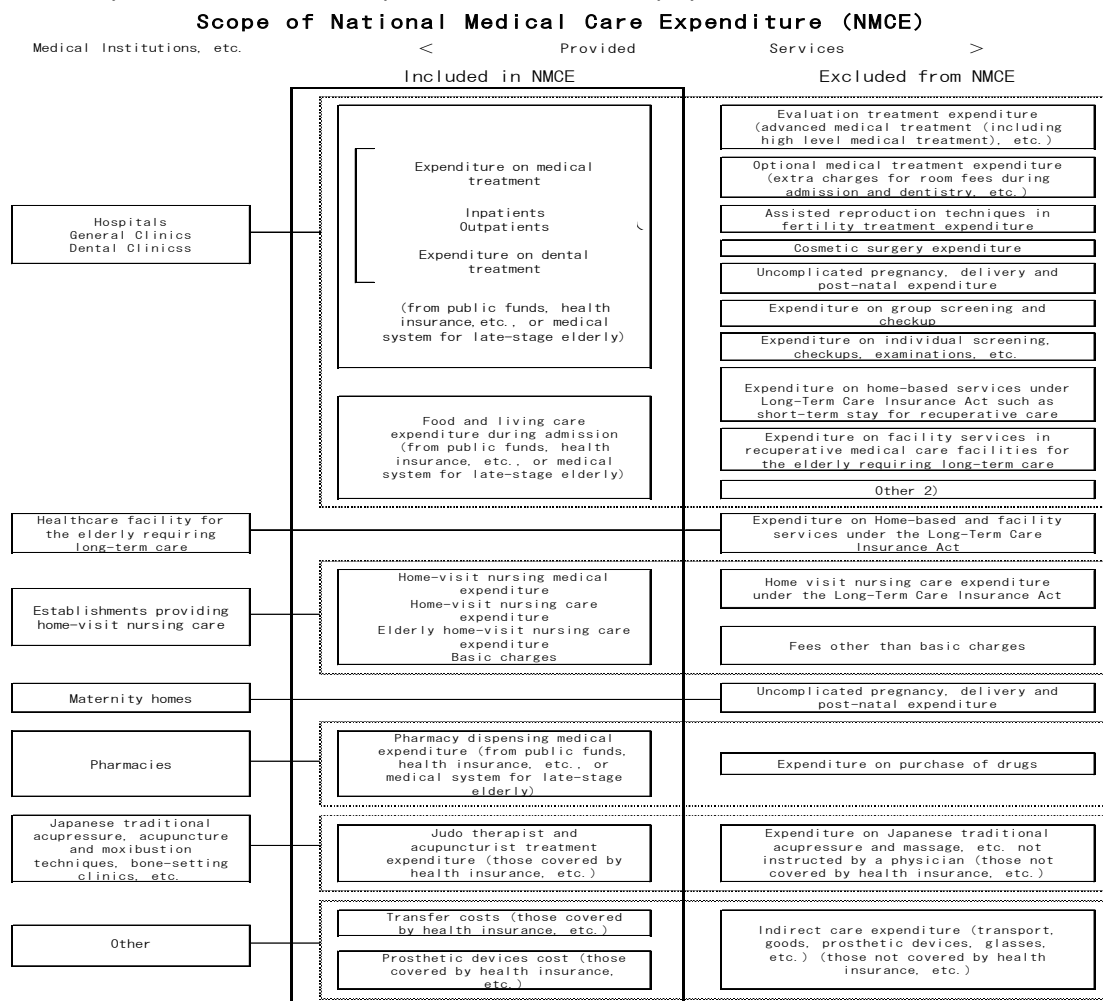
Scope of National Medical Care Expenditure (NMCE)

Medical Institutions, etc. < Provided Services >

Included in NMCE

Excluded from NMCE

Hospitals
General Clinics
Dental Clinicss

Expenditure on medical treatment

Inpatients
Outpatients

Expenditure on dental treatment

(from public funds, health insurance,etc., or medical system for late-stage elderly)

Food and living care expenditure during admission (from public funds, health insurance, etc., or medical system for late-stage elderly)

Evaluation treatment expenditure (advanced medical treatment (including high level medical treatment), etc.)

Optional medical treatment expenditure (extra charges for room fees during admission and dentistry, etc.)

Assisted reproduction techniques in fertility treatment expenditure

Cosmetic surgery expenditure

Uncomplicated pregnancy, delivery and post-natal expenditure

Expenditure on group screening and checkup

Expenditure on individual screening, checkups, examinations, etc.

Expenditure on home-based services under Long-Term Care Insurance Act such as short-term stay for recuperative care

Expenditure on facility services in recuperative medical care facilities for the elderly requiring long-term care

Other 2)

Healthcare facility for the elderly requiring long-term care

Expenditure on Home-based and facility services under the Long-Term Care Insurance Act

Establishments providing home-visit nursing care

Home-visit nursing medical expenditure
Home-visit nursing care expenditure
Elderly home-visit nursing care expenditure
Basic charges

Home visit nursing care expenditure under the Long-Term Care Insurance Act

Fees other than basic charges

Maternity homes

Uncomplicated pregnancy, delivery and post-natal expenditure

Pharmacies

Pharmacy dispensing medical expenditure (from public funds, health insurance, etc., or medical system for late-stage elderly)

Expenditure on purchase of drugs

Japanese traditional acupressure, acupuncture and moxibustion techniques, bone-setting clinics, etc.

Judo therapist and acupuncturist treatment expenditure (those covered by health insurance, etc.)

Expenditure on Japanese traditional acupressure and massage, etc. not instructed by a physician (those not covered by health insurance, etc.)

Other

Transfer costs (those covered by health insurance, etc.)

Prosthetic devices cost (those covered by health insurance, etc.)

Indirect care expenditure (transport, goods, prosthetic devices, glasses, etc.) (those not covered by health insurance, etc.)